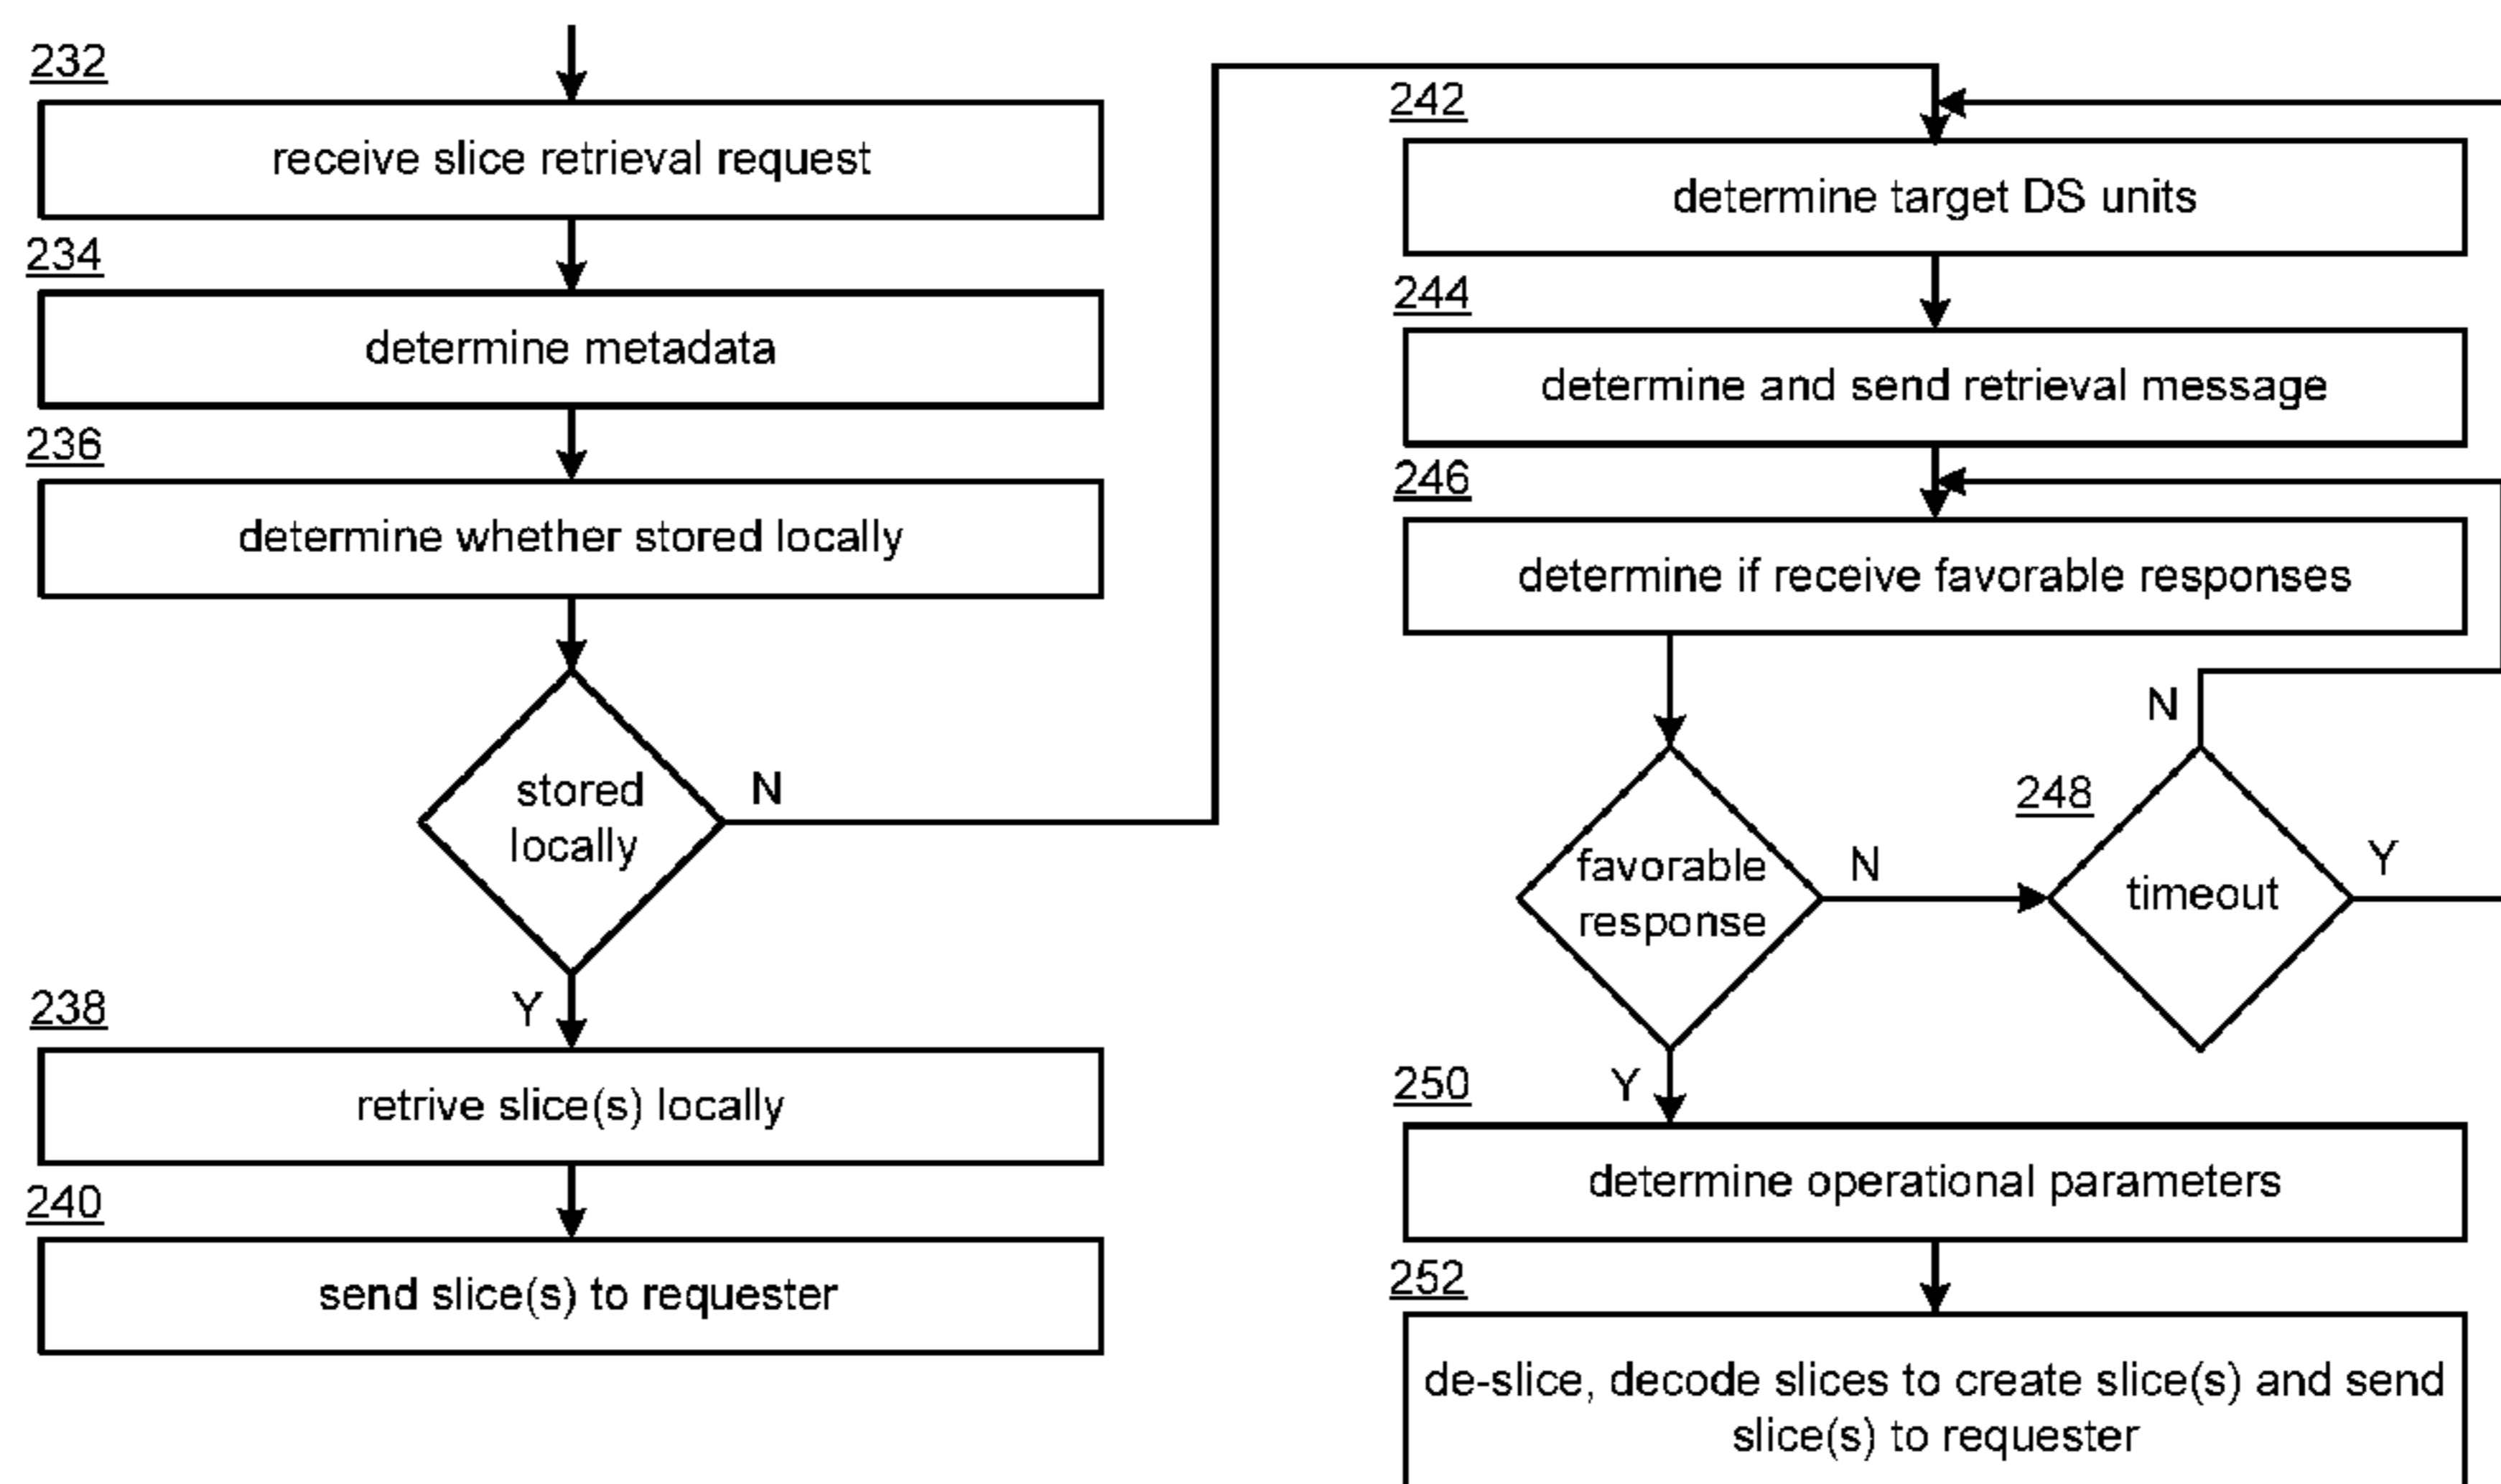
232
receive slice retrieval request
234
determine metadata
236
determine whether stored locally
stored locally
N
Y
238
retrive slice(s) locally
240
send slice(s) to requester

242
determine target DS units
244
determine and send retrieval message
246
determine if receive favorable responses
N
248
favorable response
N
timeout
Y
Y
250
determine operational parameters
252
de-slice, decode slices to create slice(s) and send slice(s) to requester